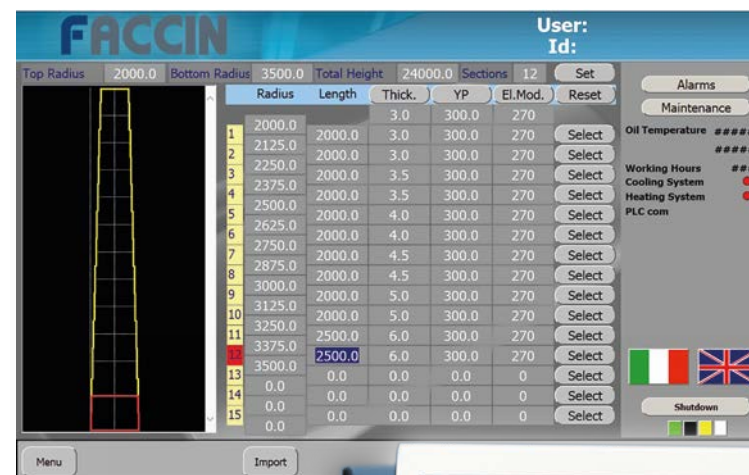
FACCIN

User:
Id:

Top Radius 2000.0 Bottom Radius 3500.0 Total Height 24000.0 Sections 12 Set

| | Radius | Length | Thick. | YP | El.Mod. | Reset |
|---|---|---|---|---|---|---|
| | | | 3.0 | 300.0 | 270 | |
| | 2000.0 | | | | | |
| 1 | 2125.0 | 2000.0 | 3.0 | 300.0 | 270 | Select |
| 2 | 2250.0 | 2000.0 | 3.0 | 300.0 | 270 | Select |
| 3 | 2375.0 | 2000.0 | 3.5 | 300.0 | 270 | Select |
| 4 | 2500.0 | 2000.0 | 3.5 | 300.0 | 270 | Select |
| 5 | 2625.0 | 2000.0 | 4.0 | 300.0 | 270 | Select |
| 6 | 2750.0 | 2000.0 | 4.0 | 300.0 | 270 | Select |
| 7 | 2875.0 | 2000.0 | 4.5 | 300.0 | 270 | Select |
| 8 | 3000.0 | 2000.0 | 4.5 | 300.0 | 270 | Select |
| 9 | 3125.0 | 2000.0 | 5.0 | 300.0 | 270 | Select |
| 10 | 3250.0 | 2000.0 | 5.0 | 300.0 | 270 | Select |
| 11 | 3375.0 | 2500.0 | 6.0 | 300.0 | 270 | Select |
| 12 | 3500.0 | 2500.0 | 6.0 | 300.0 | 270 | Select |
| 13 | 0.0 | 0.0 | 0.0 | 0.0 | 0 | Select |
| 14 | 0.0 | 0.0 | 0.0 | 0.0 | 0 | Select |
| 15 | 0.0 | 0.0 | 0.0 | 0.0 | 0 | Select |

Alarms
Maintenance
Oil Temperature ####
####
Working Hours ##
Cooling System
Heating System
PLC com

Shutdown

Menu
Import